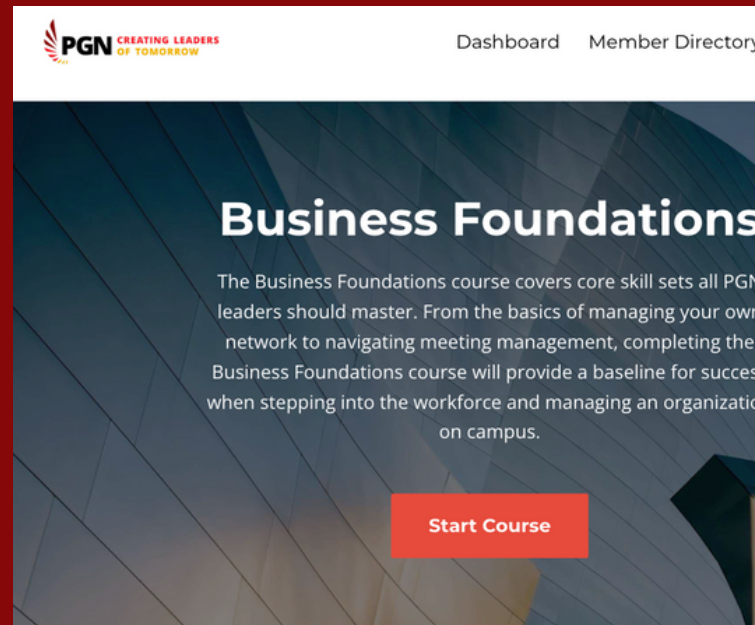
PGN CREATING LEADERS OF TOMORROW

Dashboard Member Director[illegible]

Business Foundations

The Business Foundations course covers core skill sets all PG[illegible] leaders should master. From the basics of managing your ow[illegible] network to navigating meeting management, completing the Business Foundations course will provide a baseline for succes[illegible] when stepping into the workforce and managing an organizati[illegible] on campus.

Start Course